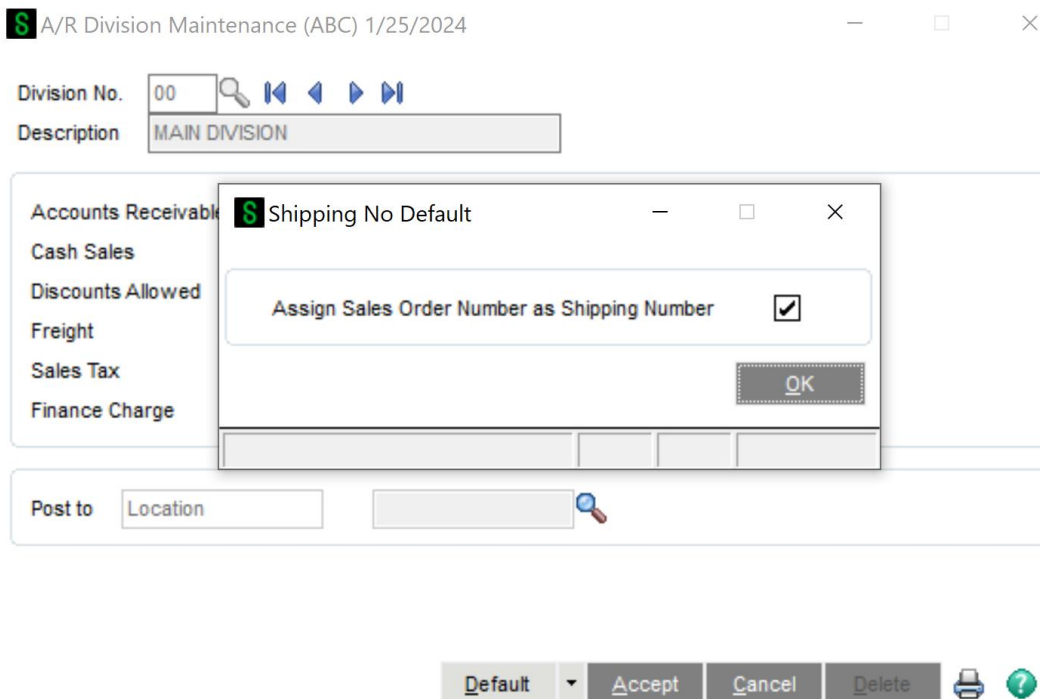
A/R Division Maintenance (ABC) 1/25/2024

Division No. 00

Description MAIN DIVISION

Accounts Receivabl

Cash Sales

Discounts Allowed

Freight

Sales Tax

Finance Charge

Shipping No Default

Assign Sales Order Number as Shipping Number

OK

Post to Location

Default

Accept

Cancel

Delete